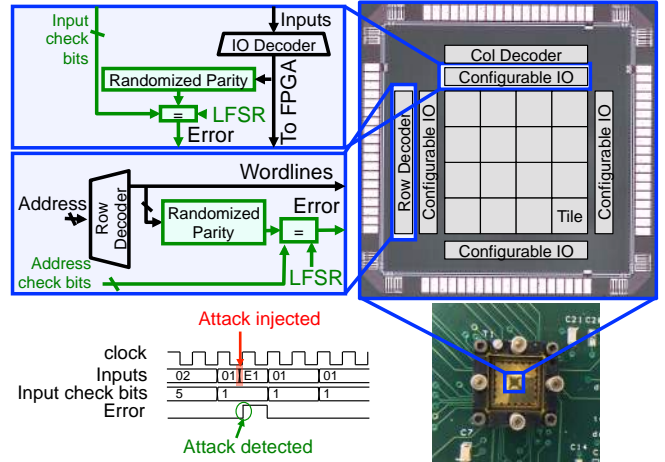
Input check bits

Inputs

IO Decoder

Randomized Parity

To FPGA

=

LFSR

Error

Wordlines

Address

Row Decoder

Randomized Parity

Error

=

Address check bits

LFSR

Col Decoder

Configurable IO

Row Decoder

Configurable IO

Configurable IO

Tile

Configurable IO

Attack injected

clock

Inputs

Input check bits

Error

02

01

E1

01

01

5

1

1

1

Attack detected

C21

C2

T1

C7

C1